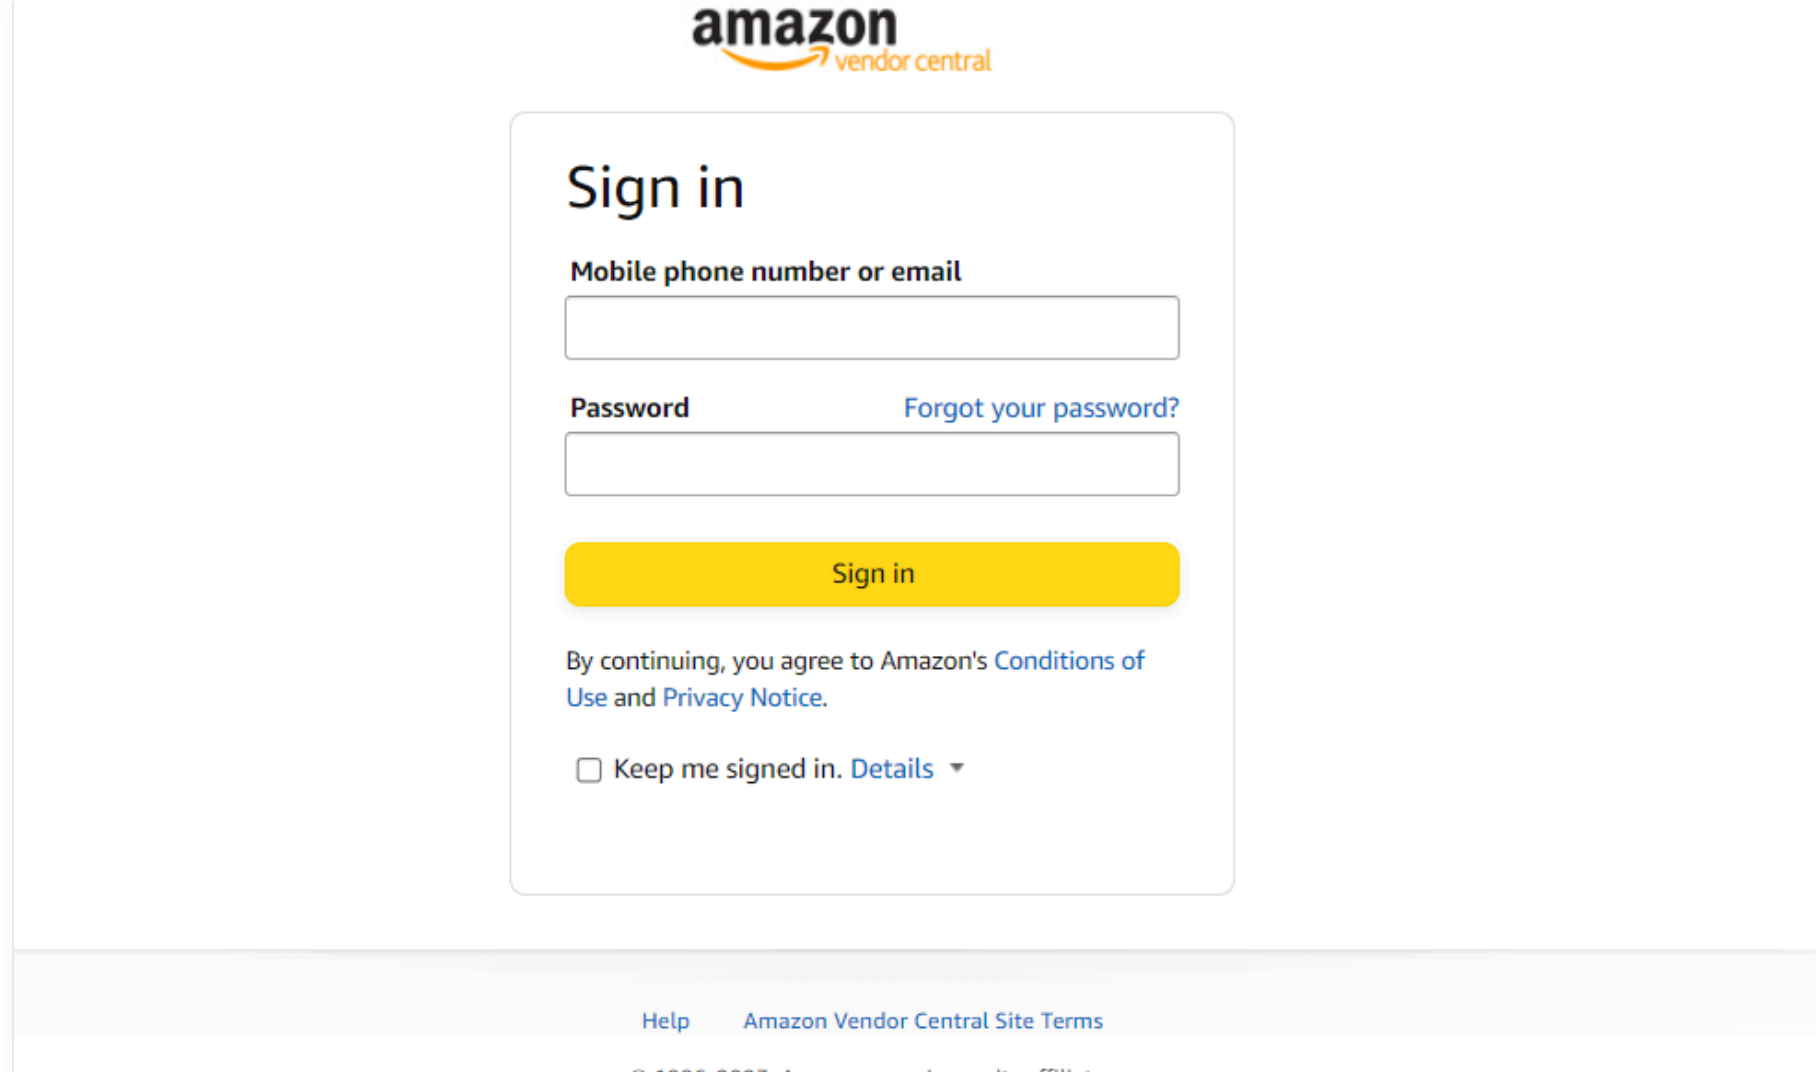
amazon vendor central

Sign in

Mobile phone number or email

Password Forgot your password?

Sign in

By continuing, you agree to Amazon's Conditions of Use and Privacy Notice.

Keep me signed in. Details

Help Amazon Vendor Central Site Terms

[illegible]